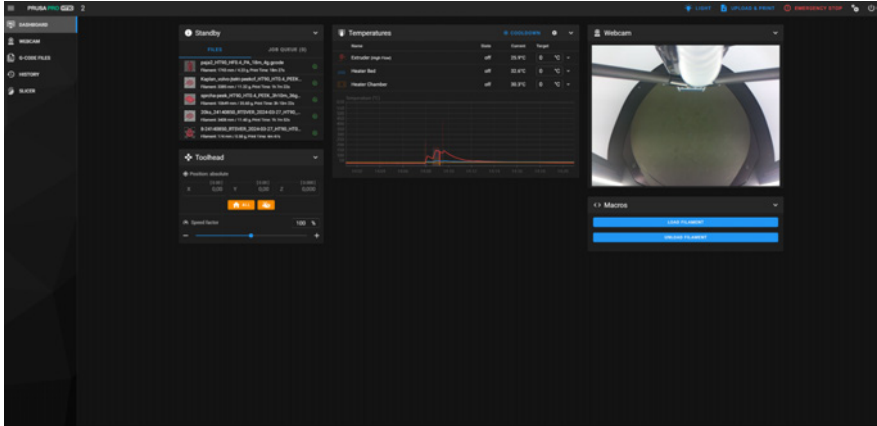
PRUSA PRO HT90 2

LIGHT UPLOAD & PRINT EMERGENCY STOP

DASHBOARD
WEBCAM
G-CODE FILES
HISTORY
SLICER

Standby

FILES JOB QUEUE (0)

pejs2_HT90_PA_10m_4g.gcode
Filament: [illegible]

Kaptan_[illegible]_HT90_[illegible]
Filament: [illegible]

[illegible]_HT90_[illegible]
Filament: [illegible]

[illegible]_HT90_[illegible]
Filament: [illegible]

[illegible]_HT90_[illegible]
Filament: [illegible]

Toolhead

Position: absolute

X 0,00 Y 0,00 Z 0,000

ALL

Speed factor 100 %

Temperatures

COOLDOWN

| Name | State | Current | Target |
|---|---|---|---|
| Extruder (High Flow) | off | 25.9°C | 0 °C |
| Heater Bed | off | 32.6°C | 0 °C |
| Heater Chamber | off | 30.2°C | 0 °C |

Temperature [°C]

Webcam

Macros

LOAD FILAMENT

UNLOAD FILAMENT